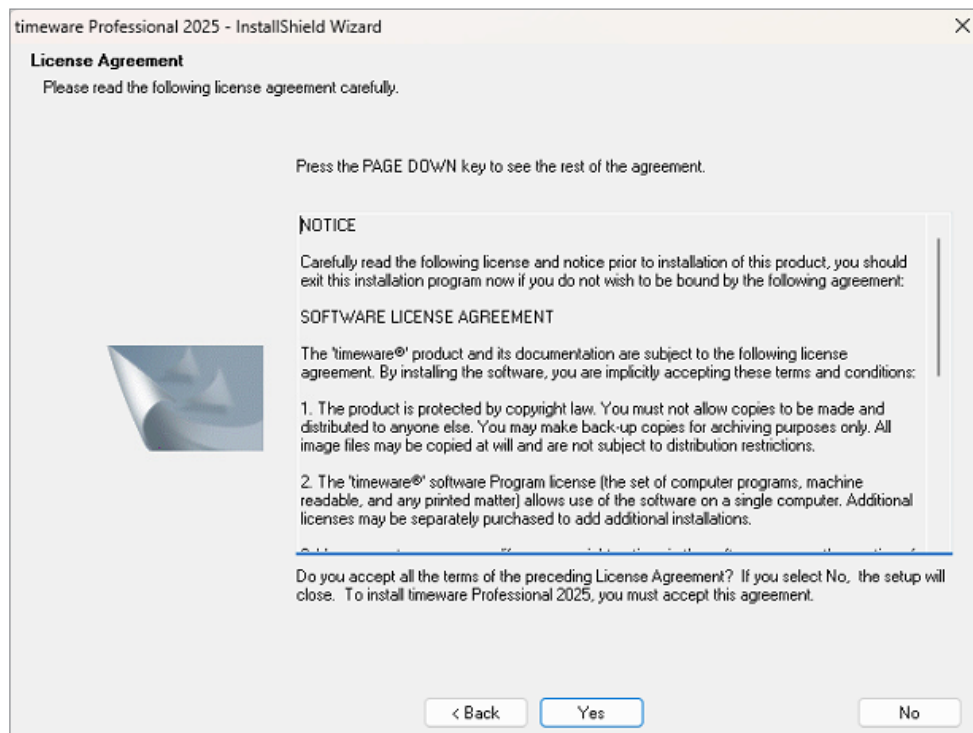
timeware Professional 2025 - InstallShield Wizard

License Agreement

Please read the following license agreement carefully.

Press the PAGE DOWN key to see the rest of the agreement.

NOTICE

Carefully read the following license and notice prior to installation of this product, you should exit this installation program now if you do not wish to be bound by the following agreement:

SOFTWARE LICENSE AGREEMENT

The 'timeware®' product and its documentation are subject to the following license agreement. By installing the software, you are implicitly accepting these terms and conditions:

1. The product is protected by copyright law. You must not allow copies to be made and distributed to anyone else. You may make back-up copies for archiving purposes only. All image files may be copied at will and are not subject to distribution restrictions.

2. The 'timeware®' software Program license (the set of computer programs, machine readable, and any printed matter) allows use of the software on a single computer. Additional licenses may be separately purchased to add additional installations.

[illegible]

Do you accept all the terms of the preceding License Agreement? If you select No, the setup will close. To install timeware Professional 2025, you must accept this agreement.

< Back

Yes

No